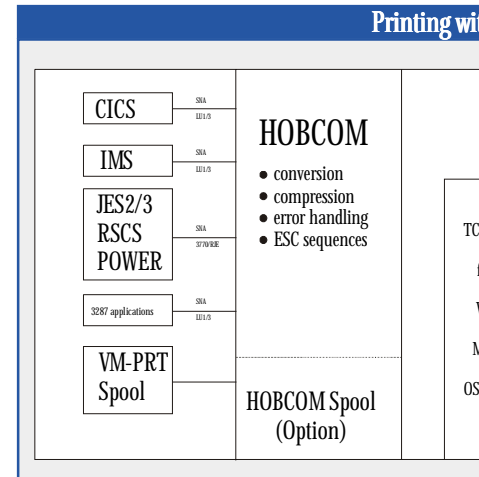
Printing wi

CICS
SNA
LU1/3

IMS
SNA
LU1/3

JES2/3
RSCS
POWER
SNA
3770/RJE

3287 applications
SNA
LU1/3

VM-PRT
Spool

HOBCOM
• conversion
• compression
• error handling
• ESC sequences

HOBCOM Spool
(Option)

TC
f
V
M
OS